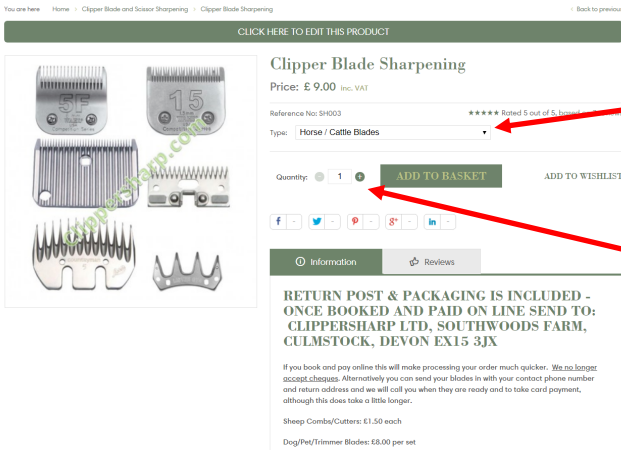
You are here Home > Clipper Blade and Scissor Sharpening > Clipper Blade Sharpening < Back to previous

CLICK HERE TO EDIT THIS PRODUCT

5F 15 Clippersharp.com

Clipper Blade Sharpening

Price: £ 9.00 Inc. VAT

Reference No: SH003 ★★★★★ Rated 5 out of 5, based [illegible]

Type: Horse / Cattle Blades

Quantity: - 1 + ADD TO BASKET ADD TO WISHLIST

f - - - g+ - in -

Information Reviews

RETURN POST & PACKAGING IS INCLUDED - ONCE BOOKED AND PAID ON LINE SEND TO: CLIPPERSHARP LTD, SOUTHWOODS FARM, CULMSTOCK, DEVON EX15 3JX

If you book and pay online this will make processing your order much quicker. We no longer accept cheques. Alternatively you can send your blades in with your contact phone number and return address and we will call you when they are ready and to take card payment, although this does take a little longer.

Sheep Combs/Cutters: £1.50 each

Dog/Pet/Trimmer Blades: £8.00 per set